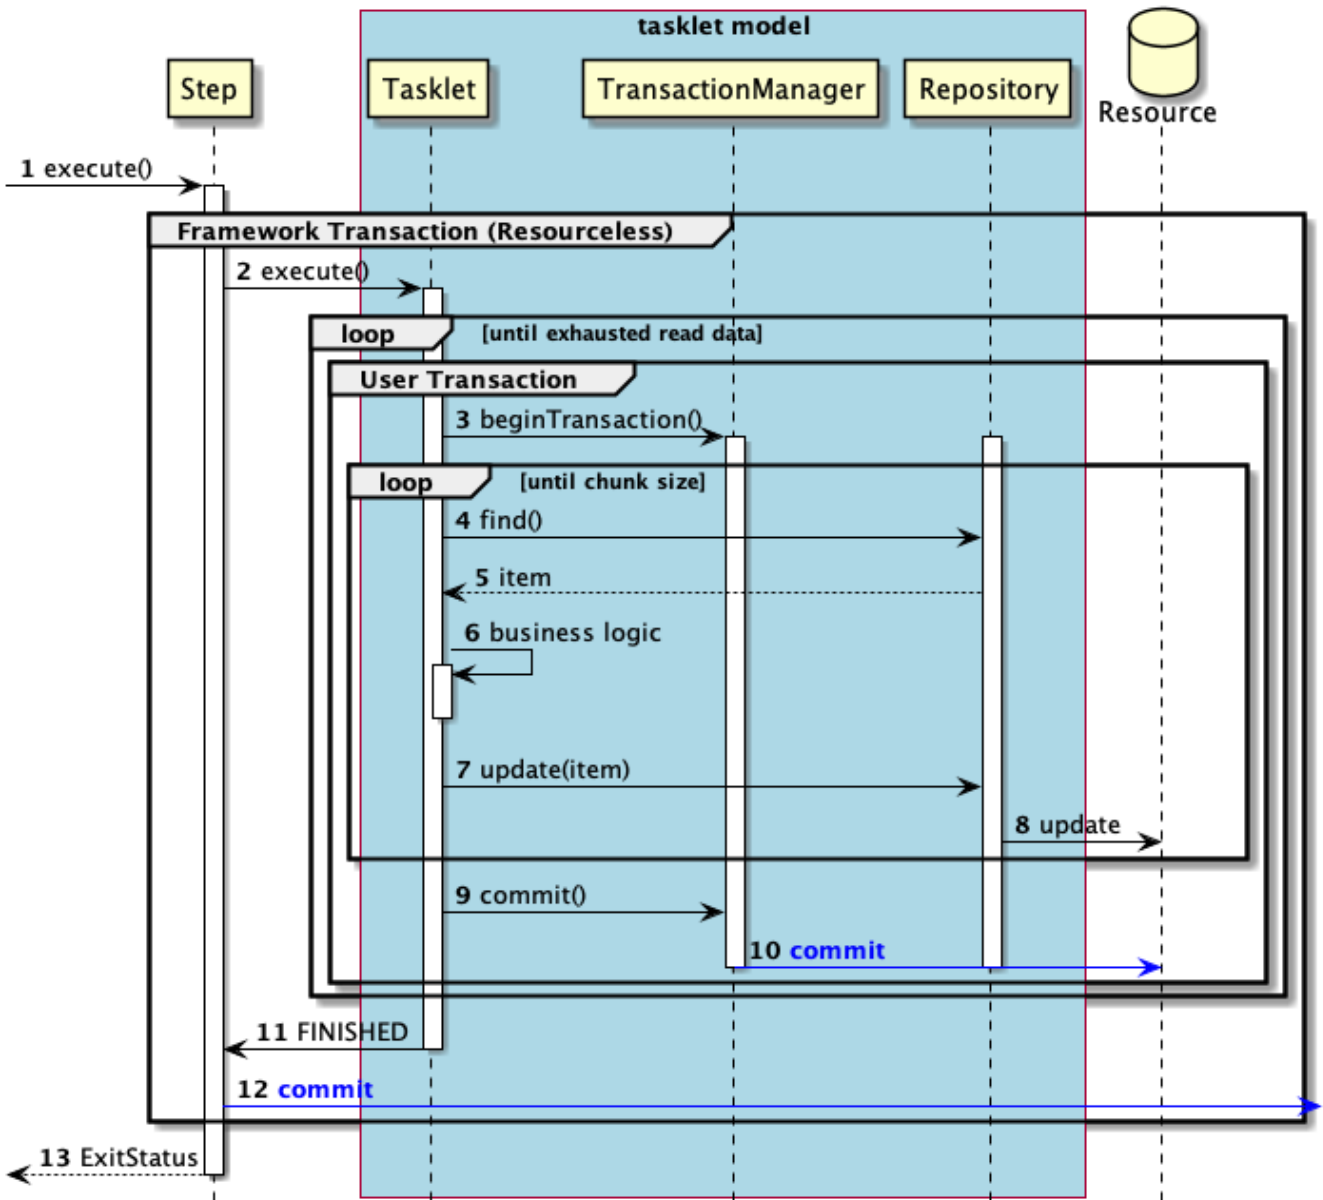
tasklet model

Step

Tasklet

TransactionManager

Repository

Resource

1 execute()

Framework Transaction (Resourceless)

2 execute()

loop [until exhausted read data]

User Transaction

3 beginTransaction()

loop [until chunk size]

4 find()

5 item

6 business logic

7 update(item)

8 update

9 commit()

10 commit

11 FINISHED

12 commit

13 ExitStatus